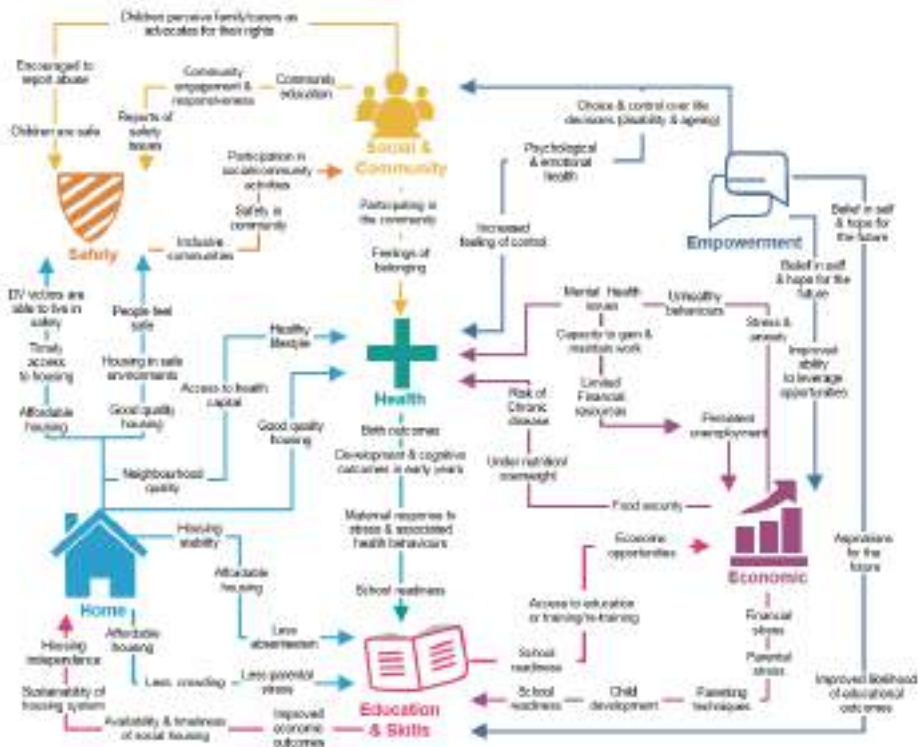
Children perceive family/carers as advocates for their rights

Encouraged to report abuse

Children are safe

Community engagement & responsiveness

Community education

Reports of safety issues

Social & Community

Choice & control over life decisions (disability & ageing)

Psychological & emotional health

Participation in social/community activities

Safety in community

Inclusive communities

Safety

Participating in the community

Feelings of belonging

Increased feeling of control

Empowerment

Belief in self & hope for the future

Belief in self & hope for the future

DV victims are able to live in safety

Timely access to housing

Affordable housing

People feel safe

Housing in safe environments

Good quality housing

Healthy lifestyle

Access to health capital

Good quality housing

Health

Mental Health issues

Unhealthy behaviours

Capacity to gain & maintain work

Stress & anxiety

Limited Financial resources

Improved ability to leverage opportunities

Risk of Chronic disease

Persistent unemployment

Neighbourhood quality

Birth outcomes

Development & cognitive outcomes in early years

Under nutrition/ overweight

Food security

Housing stability

Maternal response to stress & associated health behaviours

Economic opportunities

Economic

Aspirations for the future

Affordable housing

School readiness

Access to education or training/re-training

Home

Less absenteeism

Financial stress

Housing independence

Affordable housing

School readiness

Parental stress

Less crowding

Less parental stress

Education & Skills

Sustainability of housing system

School readiness

Child development

Parenting techniques

Improved likelihood of educational outcomes

Availability & timeliness of social housing

Improved economic outcomes